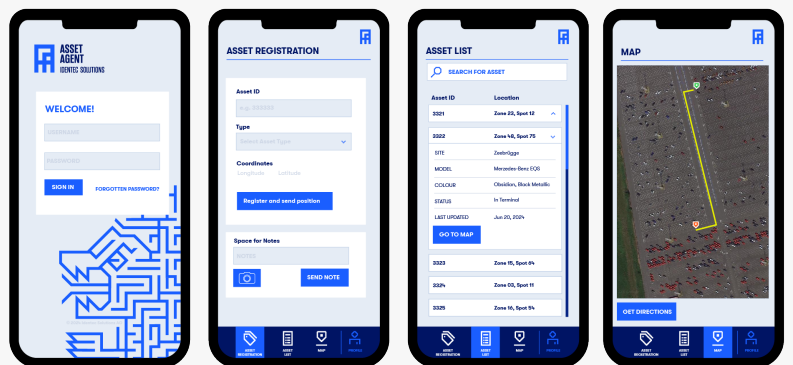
ASSET AGENT
IDENTEC SOLUTIONS

WELCOME!

USERNAME

PASSWORD

SIGN IN

FORGOTTEN PASSWORD?

ASSET REGISTRATION

Asset ID

e.g. 000000

Type

Select Asset Type

Coordinates

Longitude Latitude

Register and send position

Space for Notes

NOTES

SEND NOTE

ASSET REGISTRATION ASSET LIST MAP PROFILE

ASSET LIST

SEARCH FOR ASSET

| Asset ID | Location |
|---|---|
| 3321 | Zone 22, Spot 12 |
| 3322 | Zone 40, Spot 75 |

| | |
|---|---|
| SITE | Zeebrügge |
| MODEL | Mercedes-Benz EQS |
| COLOUR | Obsidian, Black Metallic |
| STATUS | In Terminal |
| LAST UPDATED | Jun 20, 2024 |

GO TO MAP

| | |
|---|---|
| 3323 | Zone 15, Spot 64 |
| 3324 | Zone 03, Spot 11 |
| 3325 | Zone 16, Spot 54 |

ASSET REGISTRATION ASSET LIST MAP PROFILE

MAP

GET DIRECTIONS

ASSET REGISTRATION ASSET LIST MAP PROFILE